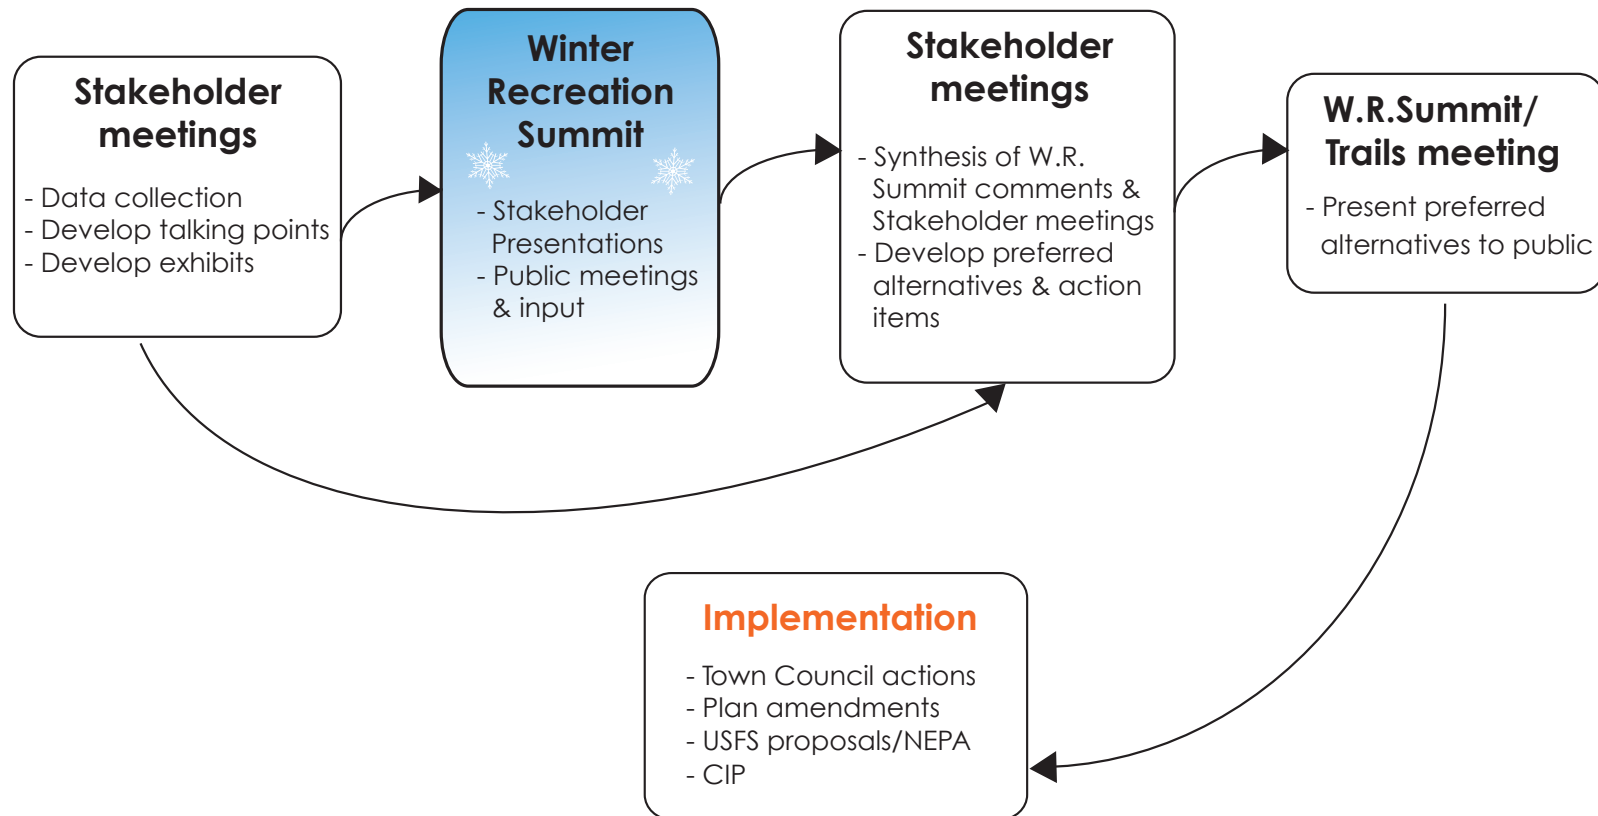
Stakeholder meetings

- Data collection
- Develop talking points
- Develop exhibits

Winter Recreation Summit

- Stakeholder Presentations
- Public meetings & input

Stakeholder meetings

- Synthesis of W.R. Summit comments & Stakeholder meetings
- Develop preferred alternatives & action items

W.R.Summit/ Trails meeting

- Present preferred alternatives to public

Implementation

- Town Council actions
- Plan amendments
- USFS proposals/NEPA
- CIP